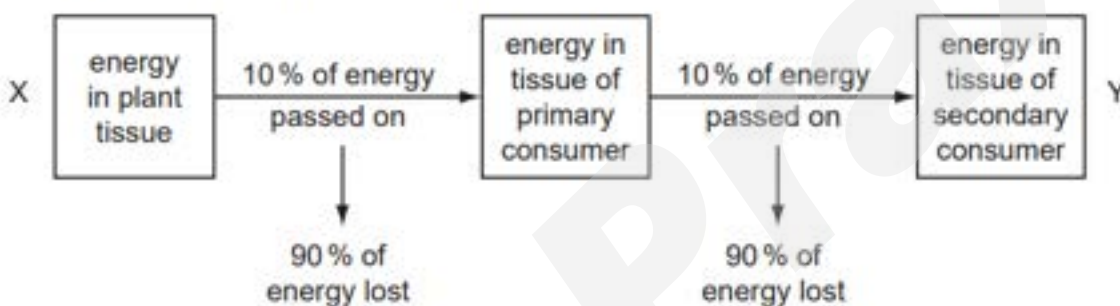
X

energy in plant tissue

10 % of energy passed on

90 % of energy lost

energy in tissue of primary consumer

10 % of energy passed on

90 % of energy lost

energy in tissue of secondary consumer

Y